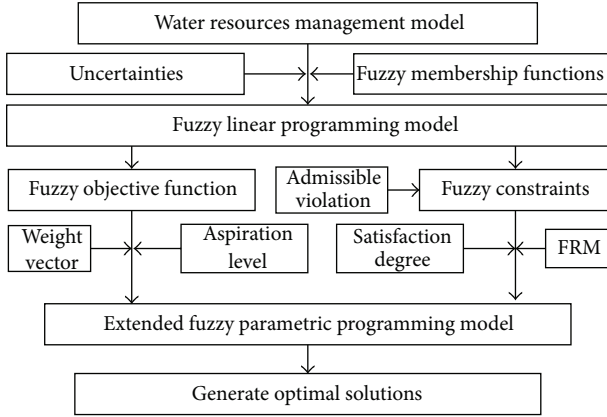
Water resources management model

Uncertainties

Fuzzy membership functions

Fuzzy linear programming model

Fuzzy objective function

Admissible violation

Fuzzy constraints

Weight vector

Aspiration level

Satisfaction degree

FRM

Extended fuzzy parametric programming model

Generate optimal solutions